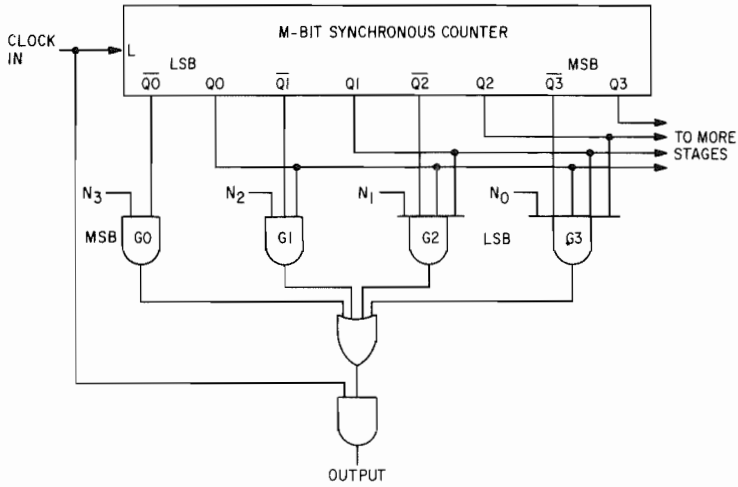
M-BIT SYNCHRONOUS COUNTER

CLOCK IN

L

LSB

MSB

$\overline{Q0}$ Q0 $\overline{Q1}$ Q1 $\overline{Q2}$ Q2 $\overline{Q3}$ Q3

TO MORE STAGES

$N_3$

$N_2$

$N_1$

$N_0$

MSB

G0

G1

G2

LSB

G3

OUTPUT